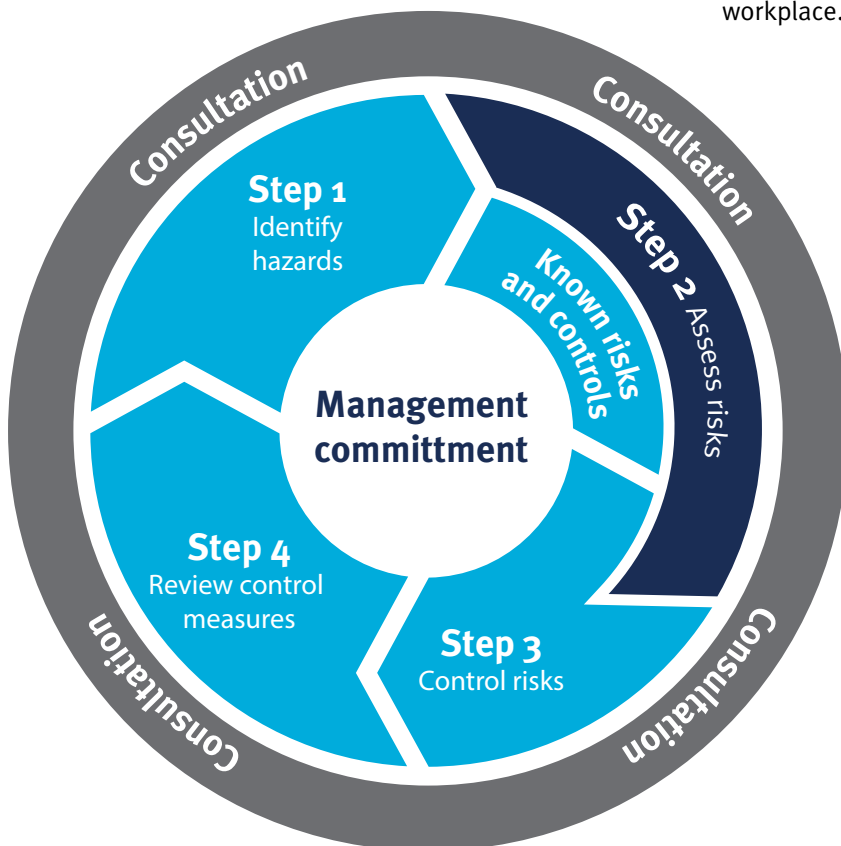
workplace.

Consultation

Consultation

Step 1
Identify hazards

Step 2 Assess risks

Known risks and controls

Management committment

Step 4
Review control measures

Step 3
Control risks

Consultation

Consultation